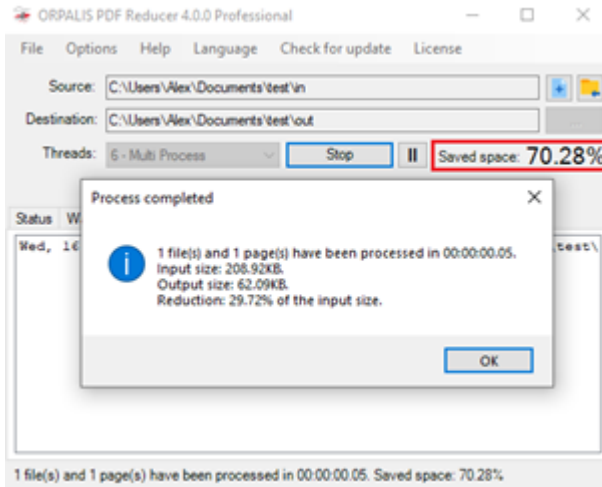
ORPALIS PDF Reducer 4.0.0 Professional

File Options Help Language Check for update License

Source: C:\Users\Alex\Documents\test\in

Destination: C:\Users\Alex\Documents\test\out

Threads: 6 - Multi Process Stop Saved space: 70.28%

Status W

Wed, 16 test\

Process completed

1 file(s) and 1 page(s) have been processed in 00:00:00.05.
Input size: 208.92KB.
Output size: 62.09KB.
Reduction: 29.72% of the input size.

OK

1 file(s) and 1 page(s) have been processed in 00:00:00.05. Saved space: 70.28%